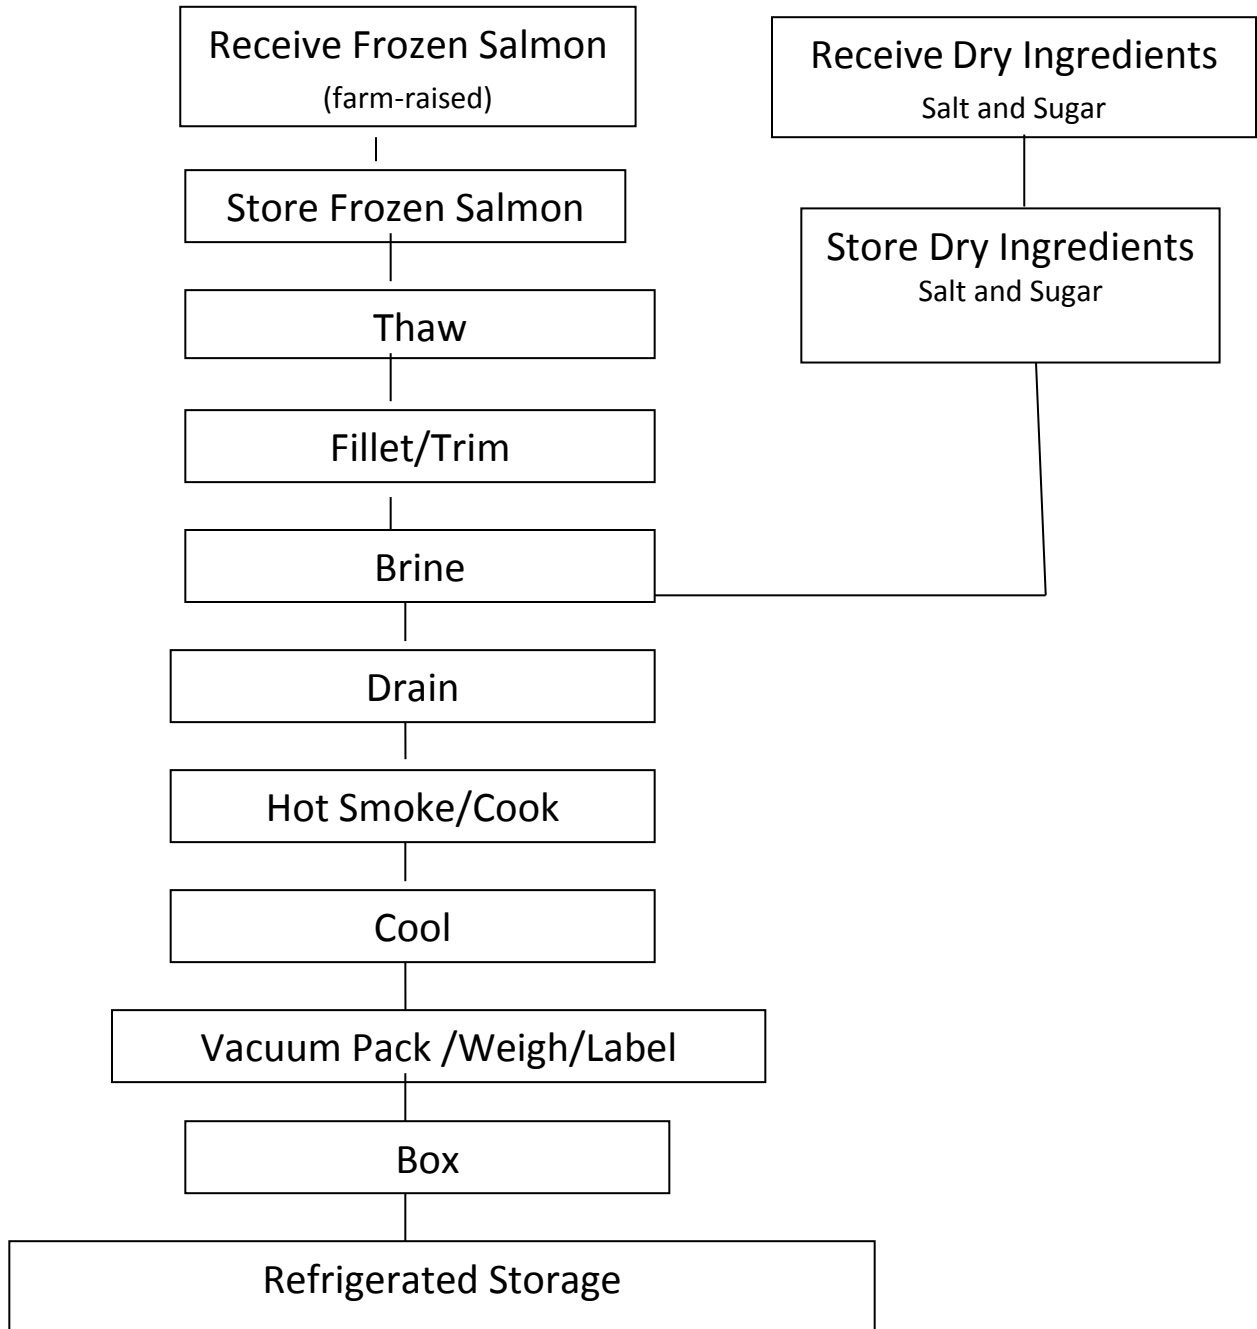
Receive Frozen Salmon
(farm-raised)

Store Frozen Salmon

Thaw

Fillet/Trim

Brine

Drain

Hot Smoke/Cook

Cool

Vacuum Pack /Weigh/Label

Box

Refrigerated Storage

Receive Dry Ingredients
Salt and Sugar

Store Dry Ingredients
Salt and Sugar